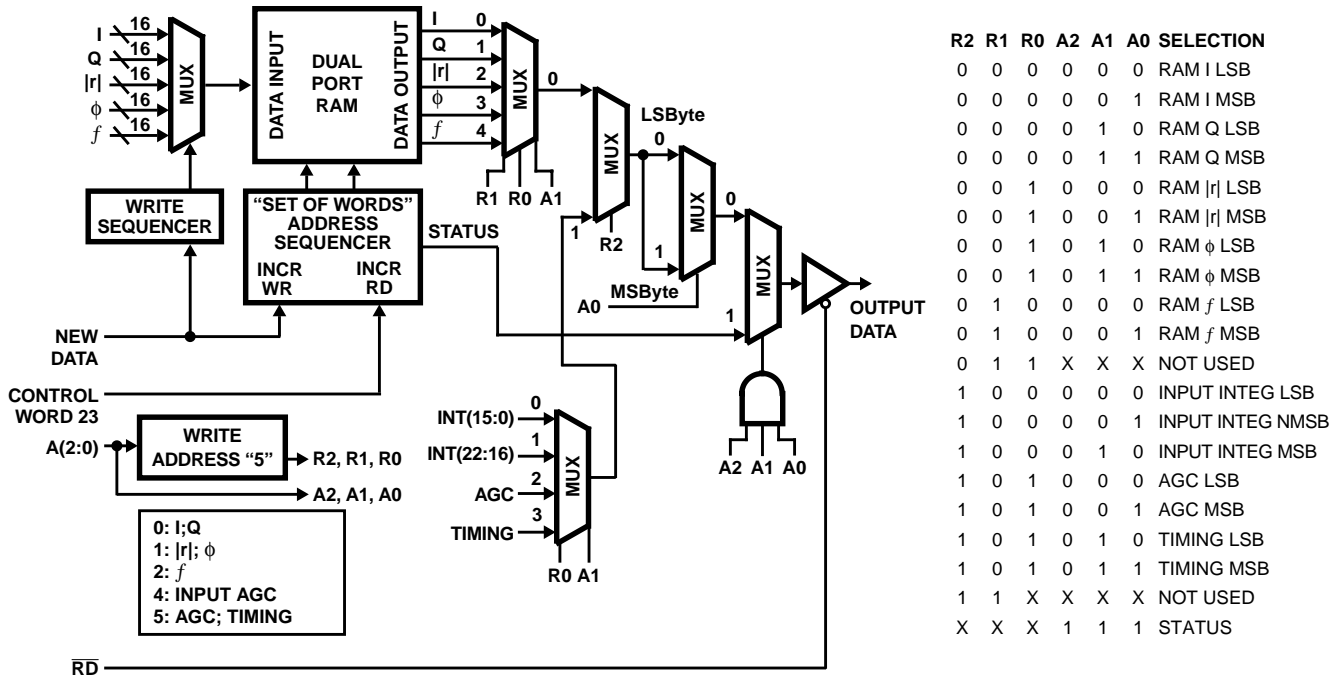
I 16
Q 16
|r| 16
$\phi$ 16
$f$ 16
MUX

DATA INPUT
DUAL PORT RAM
DATA OUTPUT

I 0
Q 1
|r| 2
$\phi$ 3
$f$ 4
MUX
R1 R0 A1

0
MUX
1
R2

LSByte
0
MUX
1
MSByte
A0

0
MUX
1

OUTPUT DATA

WRITE SEQUENCER

"SET OF WORDS" ADDRESS SEQUENCER
INCR WR
INCR RD
STATUS

NEW DATA

CONTROL WORD 23

A(2:0)
WRITE ADDRESS "5"
R2, R1, R0
A2, A1, A0

0: I;Q
1: |r|; $\phi$
2: $f$
4: INPUT AGC
5: AGC; TIMING

INT(15:0) 0
INT(22:16) 1
AGC 2
TIMING 3
MUX
R0 A1

A2 A1 A0

$\overline{RD}$

| R2 | R1 | R0 | A2 | A1 | A0 | SELECTION |
|---|---|---|---|---|---|---|
| 0 | 0 | 0 | 0 | 0 | 0 | RAM I LSB |
| 0 | 0 | 0 | 0 | 0 | 1 | RAM I MSB |
| 0 | 0 | 0 | 0 | 1 | 0 | RAM Q LSB |
| 0 | 0 | 0 | 0 | 1 | 1 | RAM Q MSB |
| 0 | 0 | 1 | 0 | 0 | 0 | RAM \|r\| LSB |
| 0 | 0 | 1 | 0 | 0 | 1 | RAM \|r\| MSB |
| 0 | 0 | 1 | 0 | 1 | 0 | RAM $\phi$ LSB |
| 0 | 0 | 1 | 0 | 1 | 1 | RAM $\phi$ MSB |
| 0 | 1 | 0 | 0 | 0 | 0 | RAM $f$ LSB |
| 0 | 1 | 0 | 0 | 0 | 1 | RAM $f$ MSB |
| 0 | 1 | 1 | X | X | X | NOT USED |
| 1 | 0 | 0 | 0 | 0 | 0 | INPUT INTEG LSB |
| 1 | 0 | 0 | 0 | 0 | 1 | INPUT INTEG NMSB |
| 1 | 0 | 0 | 0 | 1 | 0 | INPUT INTEG MSB |
| 1 | 0 | 1 | 0 | 0 | 0 | AGC LSB |
| 1 | 0 | 1 | 0 | 0 | 1 | AGC MSB |
| 1 | 0 | 1 | 0 | 1 | 0 | TIMING LSB |
| 1 | 0 | 1 | 0 | 1 | 1 | TIMING MSB |
| 1 | 1 | X | X | X | X | NOT USED |
| X | X | X | 1 | 1 | 1 | STATUS |